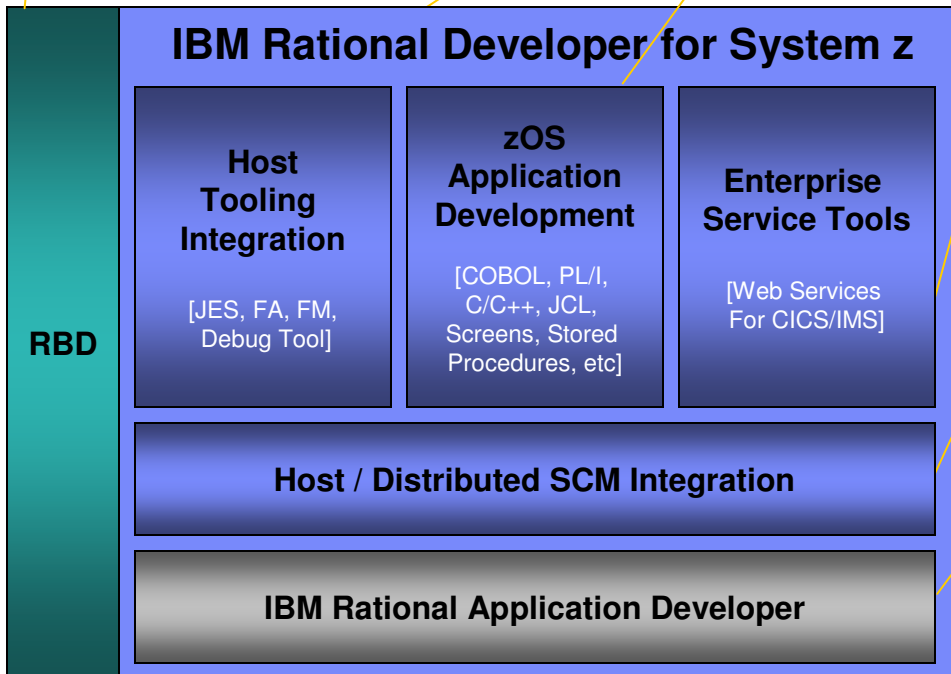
RBD

IBM Rational Developer for System z

Host Tooling Integration

[JES, FA, FM, Debug Tool]

zOS Application Development

[COBOL, PL/I, C/C++, JCL, Screens, Stored Procedures, etc]

Enterprise Service Tools

[Web Services For CICS/IMS]

Host / Distributed SCM Integration

IBM Rational Application Developer